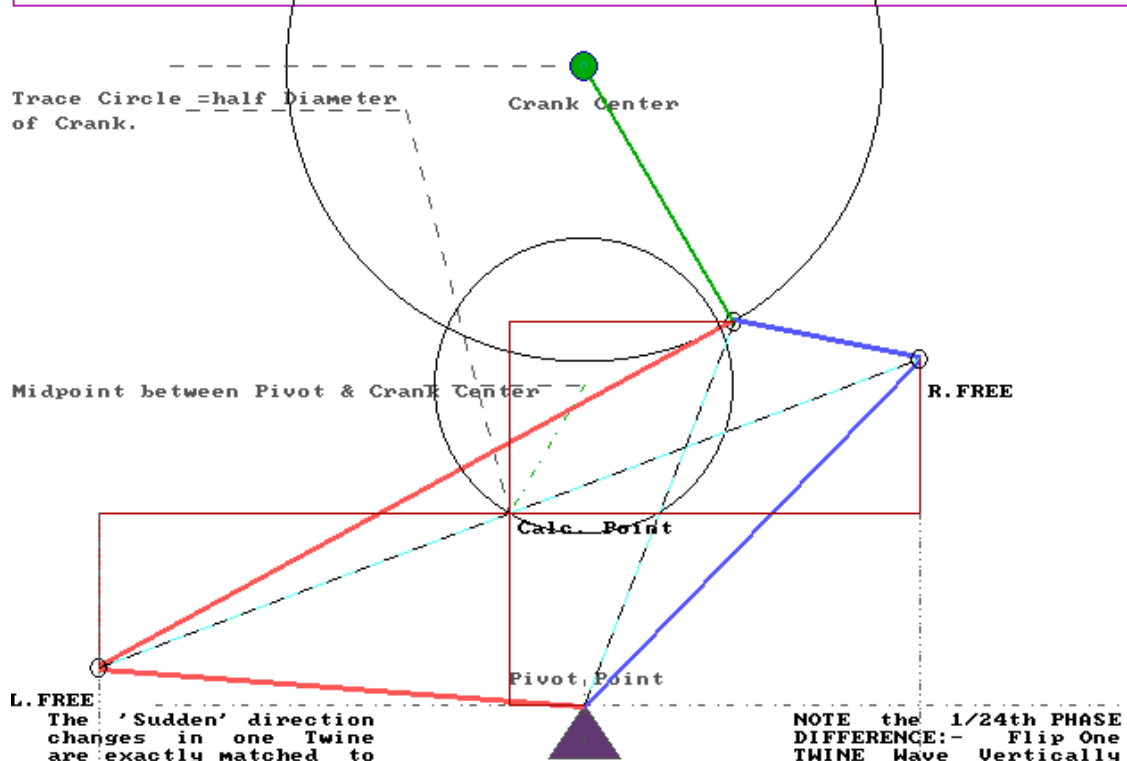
Trace Circle =half Diameter of Crank.

Crank Center

Midpoint between Pivot & Crank Center

R.FREE

Calc. Point

Pivot Point

L.FREE

The 'Sudden' direction changes in one Twine are exactly matched to

NOTE the 1/24th PHASE DIFFERENCE:- Flip One TWINE Wave Vertically